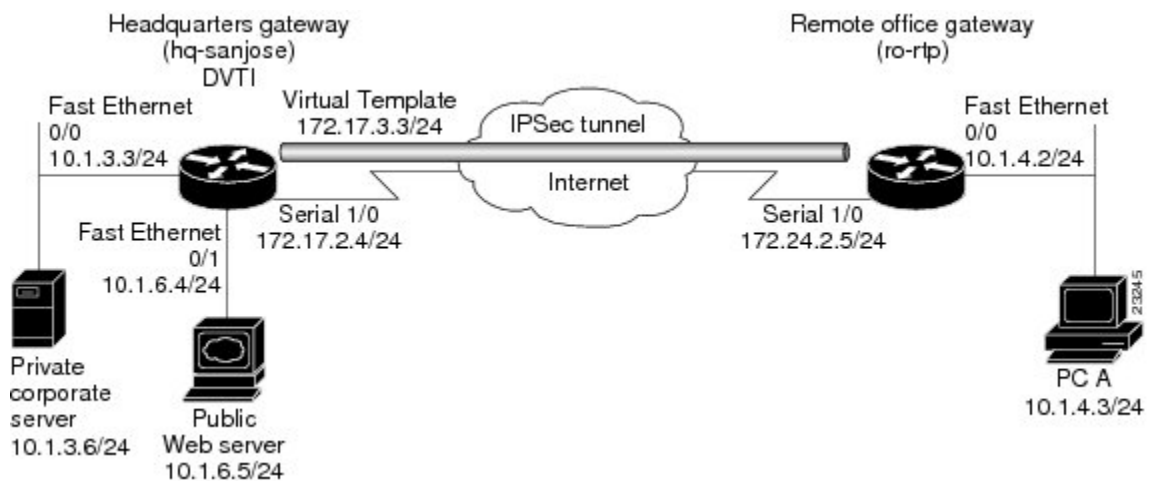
Headquarters gateway
(hq-sanjose)
DVTI

Remote office gateway
(ro-rtp)

Fast Ethernet
0/0
10.1.3.3/24

Virtual Template
172.17.3.3/24

IPSec tunnel

Internet

Fast Ethernet
0/0
10.1.4.2/24

Serial 1/0
172.17.2.4/24

Serial 1/0
172.24.2.5/24

Fast Ethernet
0/1
10.1.6.4/24

Private
corporate
server
10.1.3.6/24

Public
Web server
10.1.6.5/24

PC A
10.1.4.3/24

232445